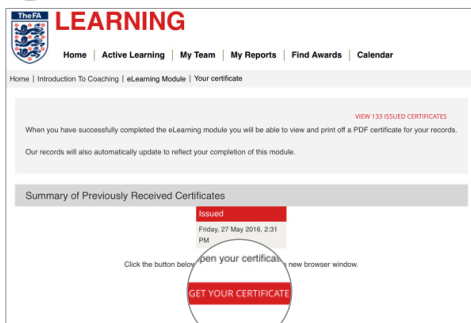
TheFA LEARNING

Home | Active Learning | My Team | My Reports | Find Awards | Calendar

Home | Introduction To Coaching | eLearning Module | Your certificate

VIEW 133 ISSUED CERTIFICATES

When you have successfully completed the eLearning module you will be able to view and print off a PDF certificate for your records.

Our records will also automatically update to reflect your completion of this module.

Summary of Previously Received Certificates

Issued

Friday, 27 May 2016, 2:31 PM

Click the button below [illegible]pen your certifica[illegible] new browser window.

GET YOUR CERTIFICATE